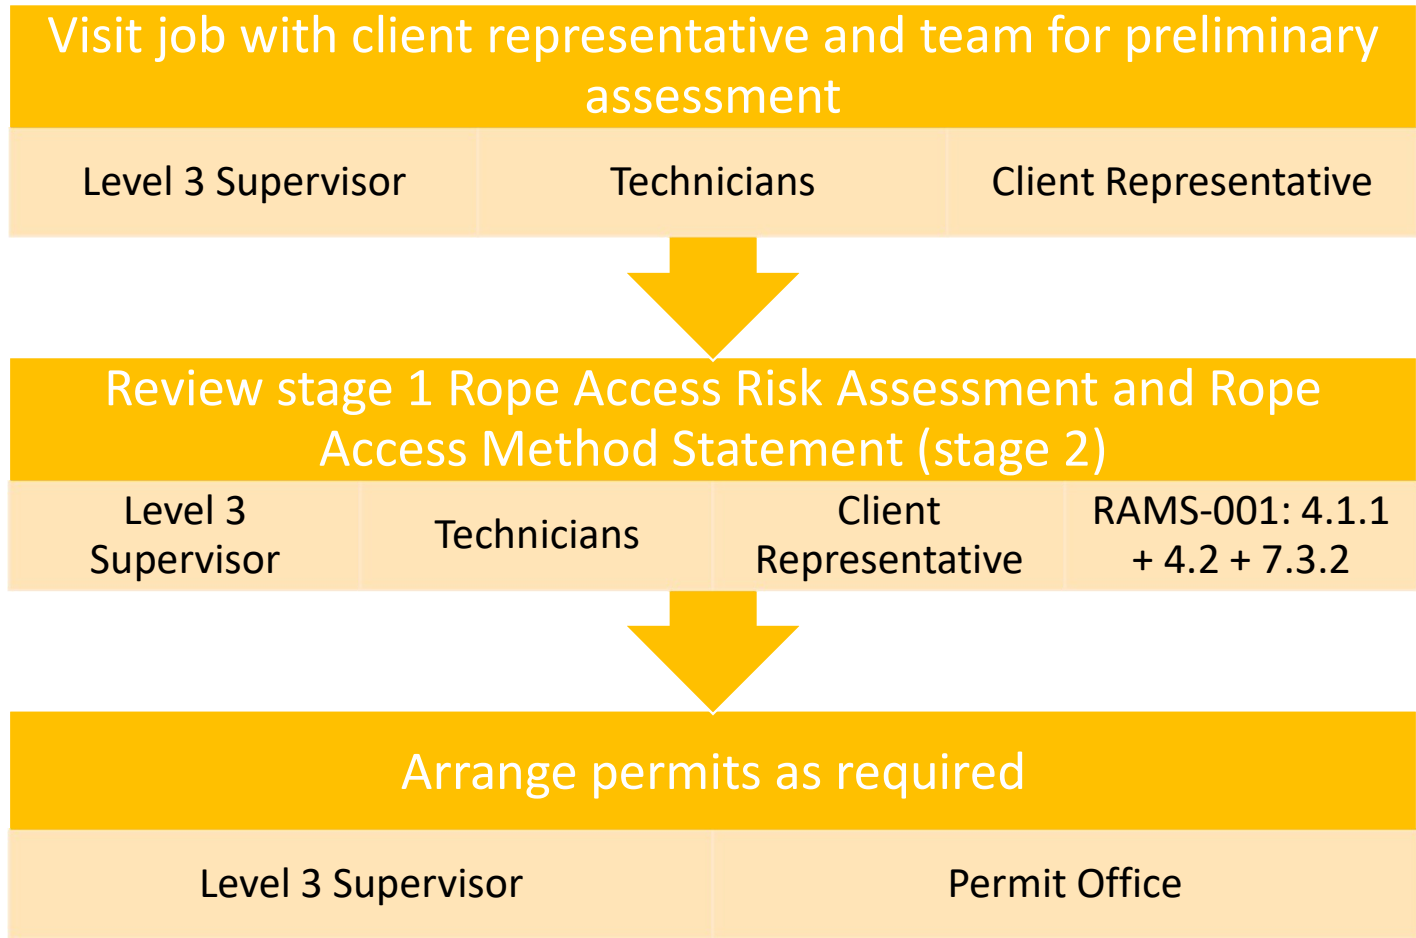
Visit job with client representative and team for preliminary assessment

Level 3 Supervisor

Technicians

Client Representative

Review stage 1 Rope Access Risk Assessment and Rope Access Method Statement (stage 2)

Level 3 Supervisor

Technicians

Client Representative

RAMS-001: 4.1.1 + 4.2 + 7.3.2

Arrange permits as required

Level 3 Supervisor

Permit Office